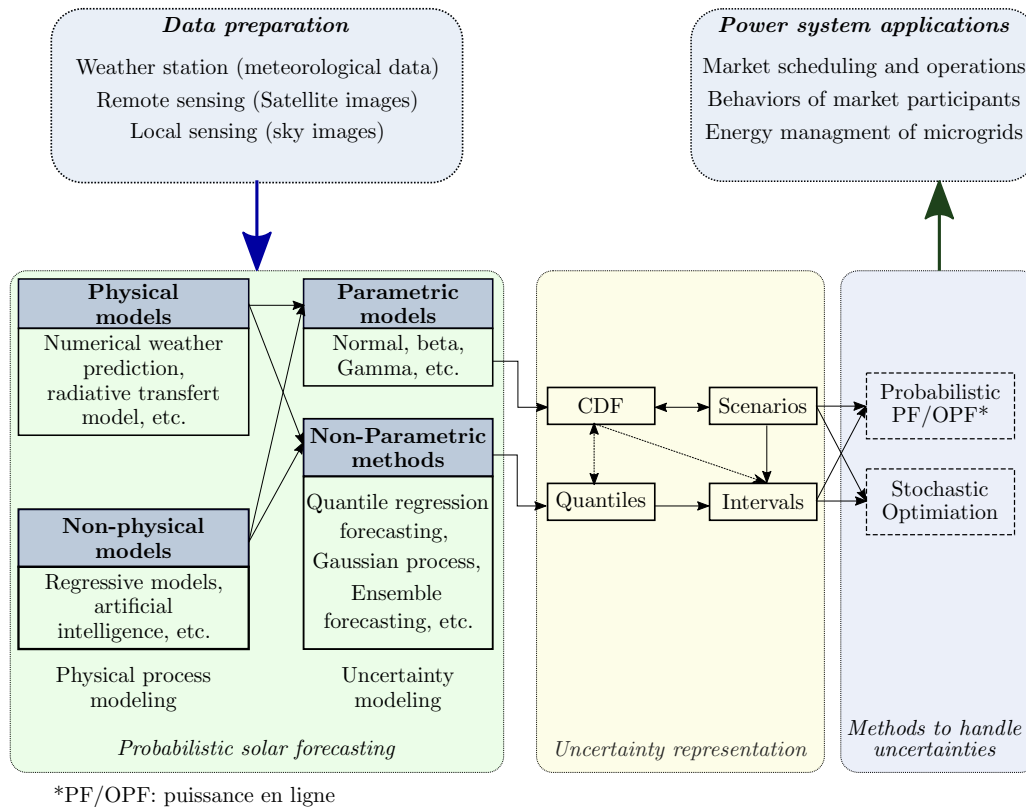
**Data preparation**

Weather station (meteorological data)
Remote sensing (Satellite images)
Local sensing (sky images)

**Power system applications**

Market scheduling and operations
Behaviors of market participants
Energy managment of microgrids

**Physical models**

Numerical weather prediction, radiative transfert model, etc.

**Parametric models**

Normal, beta, Gamma, etc.

**Non-Parametric methods**

Quantile regression forecasting, Gaussian process, Ensemble forecasting, etc.

**Non-physical models**

Regressive models, artificial intelligence, etc.

Physical process modeling

Uncertainty modeling

Probabilistic solar forecasting

CDF

Scenarios

Quantiles

Intervals

Uncertainty representation

Probabilistic PF/OPF*

Stochastic Optimiation

Methods to handle uncertainties

*PF/OPF: puissance en ligne